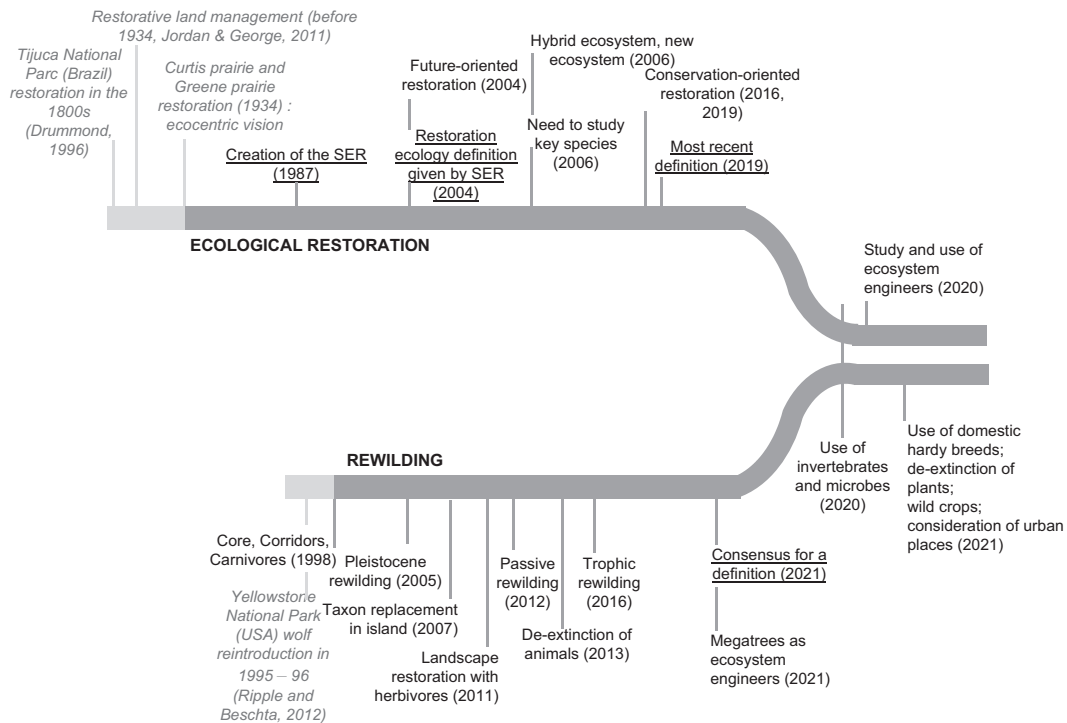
Restorative land management (before 1934, Jordan & George, 2011)

Tijuca National Parc (Brazil) restoration in the 1800s (Drummond, 1996)

Curtis prairie and Greene prairie restoration (1934) : ecocentric vision

Creation of the SER (1987)

Future-oriented restoration (2004)

Restoration ecology definition given by SER (2004)

Hybrid ecosystem, new ecosystem (2006)

Need to study key species (2006)

Conservation-oriented restoration (2016, 2019)

Most recent definition (2019)

ECOLOGICAL RESTORATION

Study and use of ecosystem engineers (2020)

Use of invertebrates and microbes (2020)

Use of domestic hardy breeds; de-extinction of plants; wild crops; consideration of urban places (2021)

REWILDING

Core, Corridors, Carnivores (1998)

Yellowstone National Park (USA) wolf reintroduction in 1995 – 96 (Ripple and Beschta, 2012)

Pleistocene rewilding (2005)

Taxon replacement in island (2007)

Landscape restoration with herbivores (2011)

Passive rewilding (2012)

De-extinction of animals (2013)

Trophic rewilding (2016)

Consensus for a definition (2021)

Megatrees as ecosystem engineers (2021)